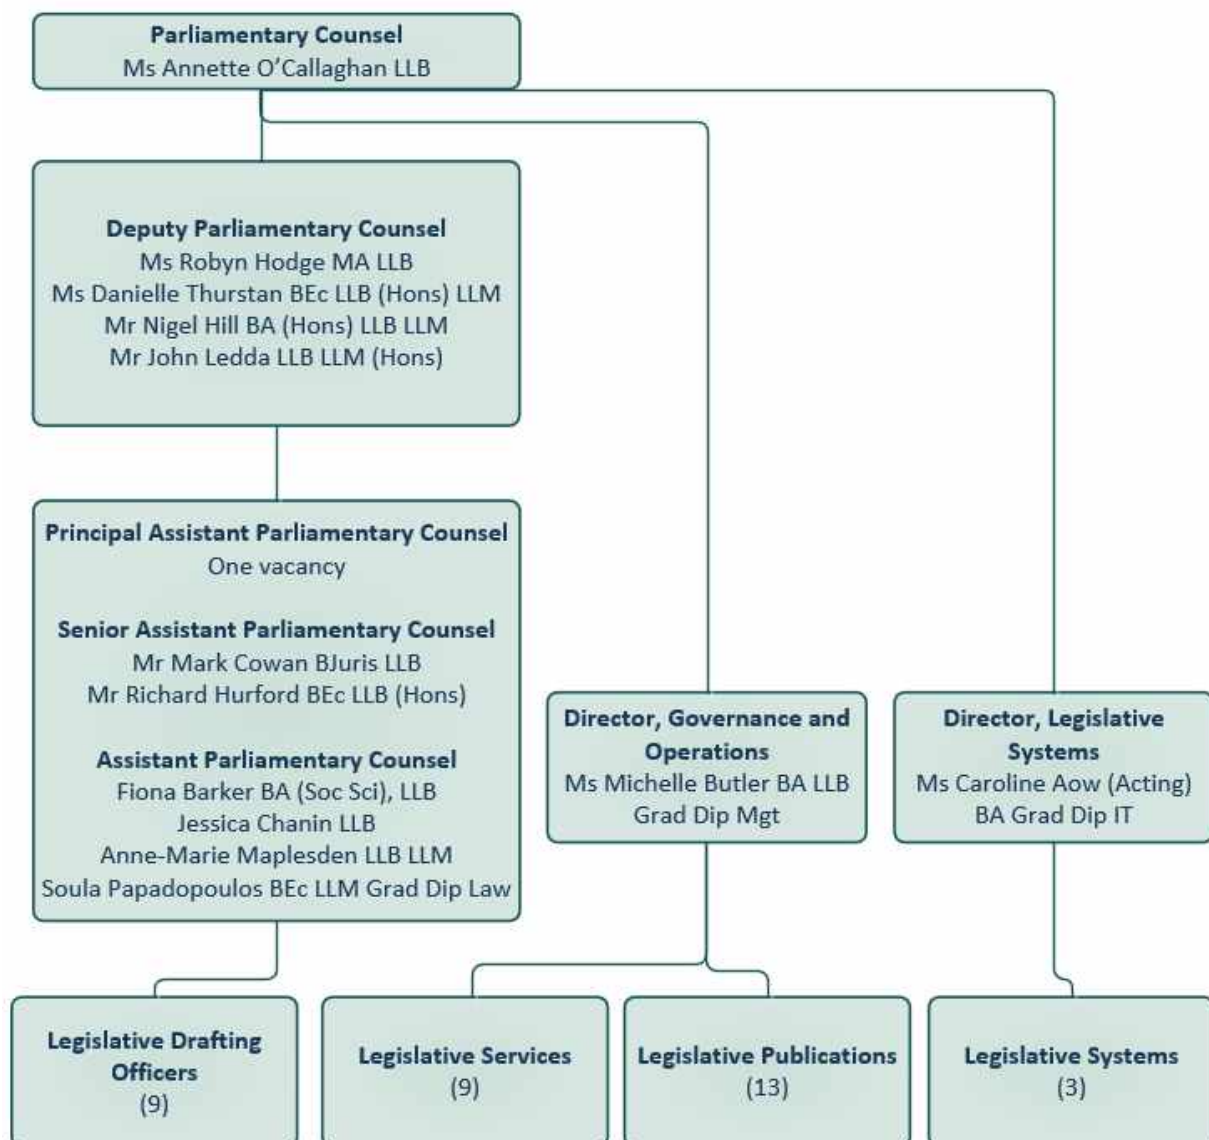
Parliamentary Counsel
Ms Annette O'Callaghan LLB

Deputy Parliamentary Counsel
Ms Robyn Hodge MA LLB
Ms Danielle Thurstan BEc LLB (Hons) LLM
Mr Nigel Hill BA (Hons) LLB LLM
Mr John Ledda LLB LLM (Hons)

Principal Assistant Parliamentary Counsel
One vacancy

Senior Assistant Parliamentary Counsel
Mr Mark Cowan BJuris LLB
Mr Richard Hurford BEc LLB (Hons)

Assistant Parliamentary Counsel
Fiona Barker BA (Soc Sci), LLB
Jessica Chanin LLB
Anne-Marie Maplesden LLB LLM
Soula Papadopoulos BEc LLM Grad Dip Law

Director, Governance and Operations
Ms Michelle Butler BA LLB
Grad Dip Mgt

Director, Legislative Systems
Ms Caroline Aow (Acting)
BA Grad Dip IT

Legislative Drafting Officers
(9)

Legislative Services
(9)

Legislative Publications
(13)

Legislative Systems
(3)